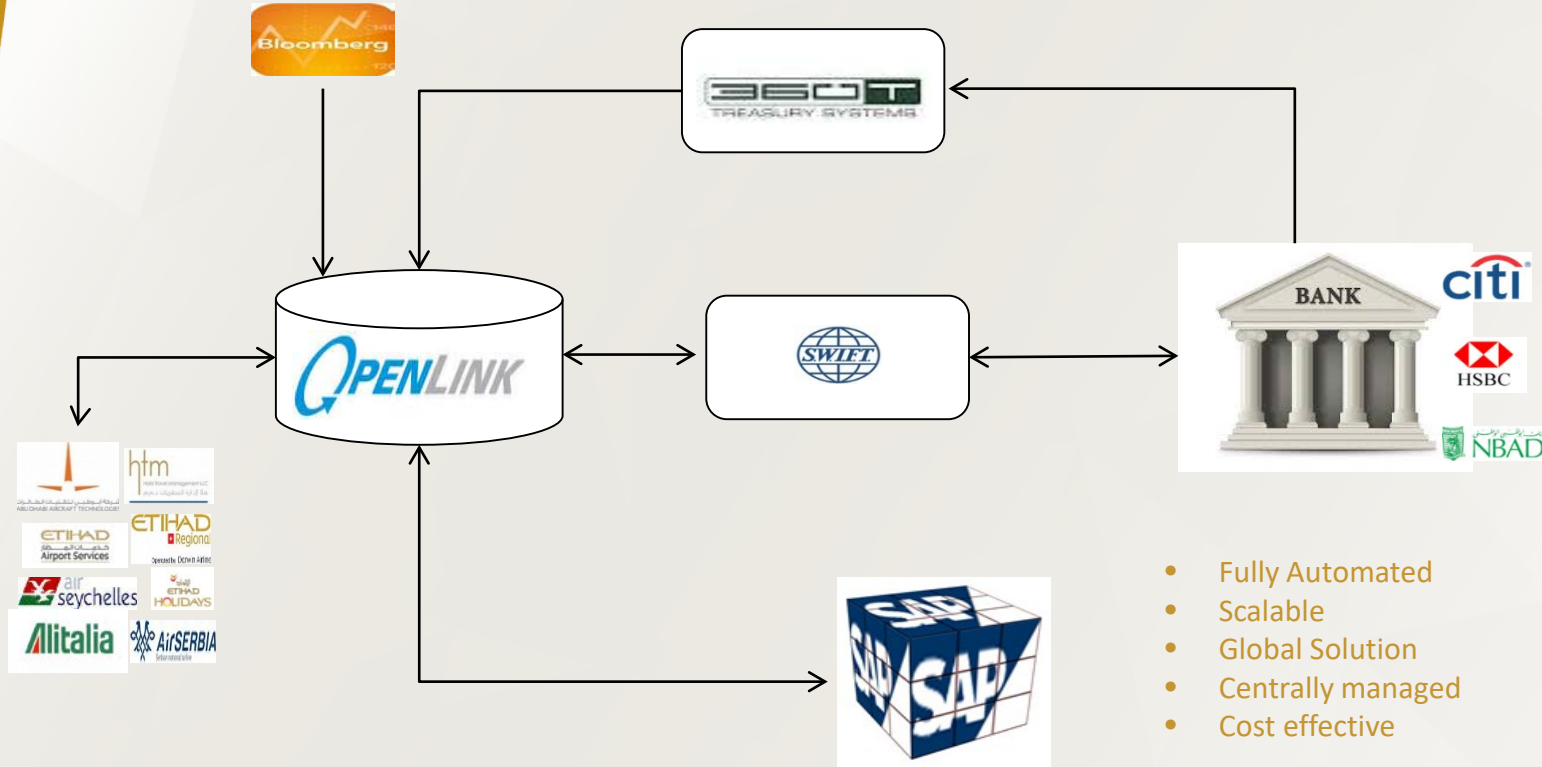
Bloomberg

360T TREASURY SYSTEMS

OPENLINK

SWIFT

BANK

citi

HSBC

NBAD

ABU DHABI AIRCRAFT TECHNOLOGIES

htm

ETIHAD Airport Services

ETIHAD Regional

air seychelles

ETIHAD HOLIDAYS

Alitalia

AirSERBIA

SAP

- Fully Automated
- Scalable
- Global Solution
- Centrally managed
- Cost effective